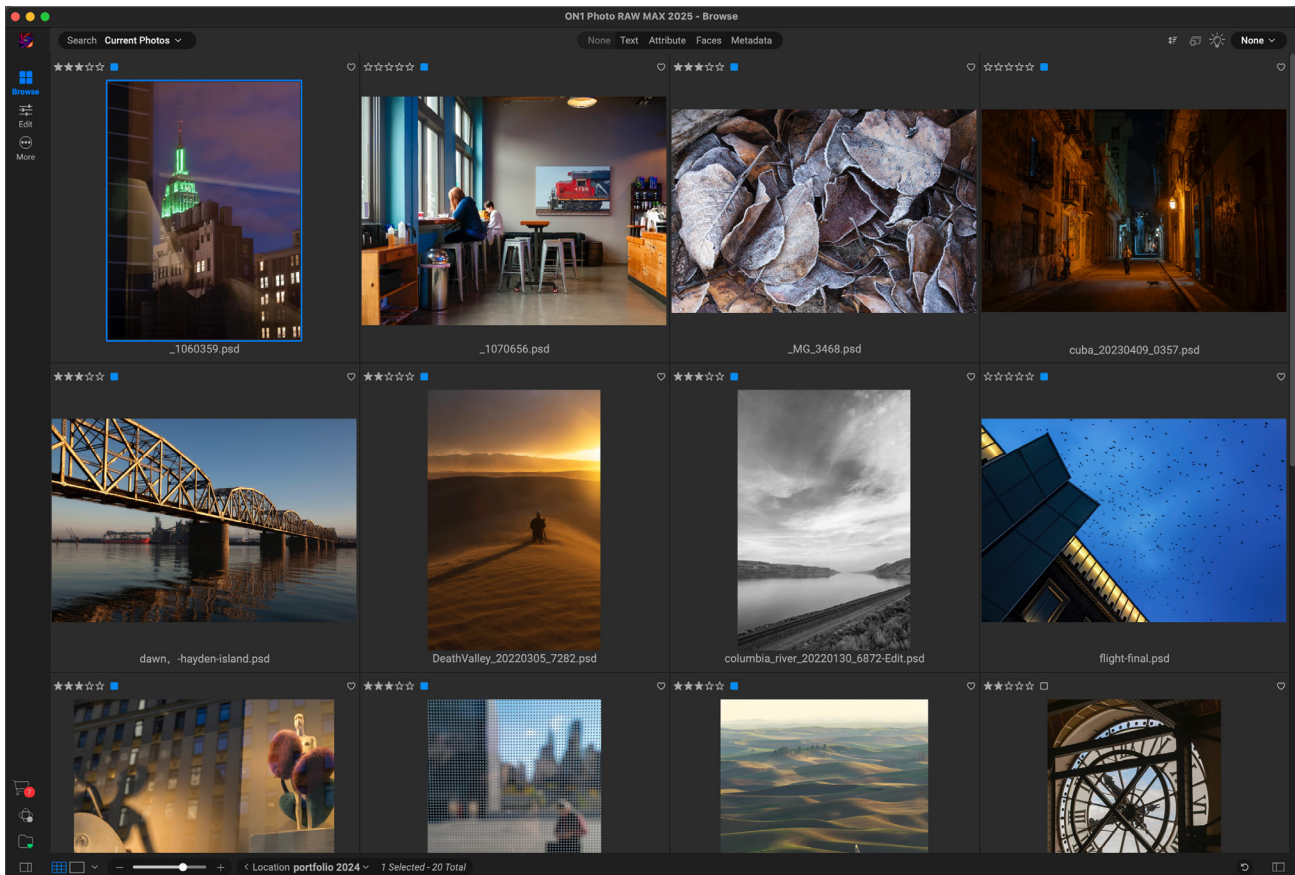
ON1 Photo RAW MAX 2025 - Browse

Search Current Photos

None Text Attribute Faces Metadata

None

Browse
Edit
More

_1060359.psd

_1070656.psd

_MG_3468.psd

cuba_20230409_0357.psd

dawn, -hayden-island.psd

DeathValley_20220305_7282.psd

columbia_river_20220130_6872-Edit.psd

flight-final.psd

Location portfolio 2024

1 Selected - 20 Total